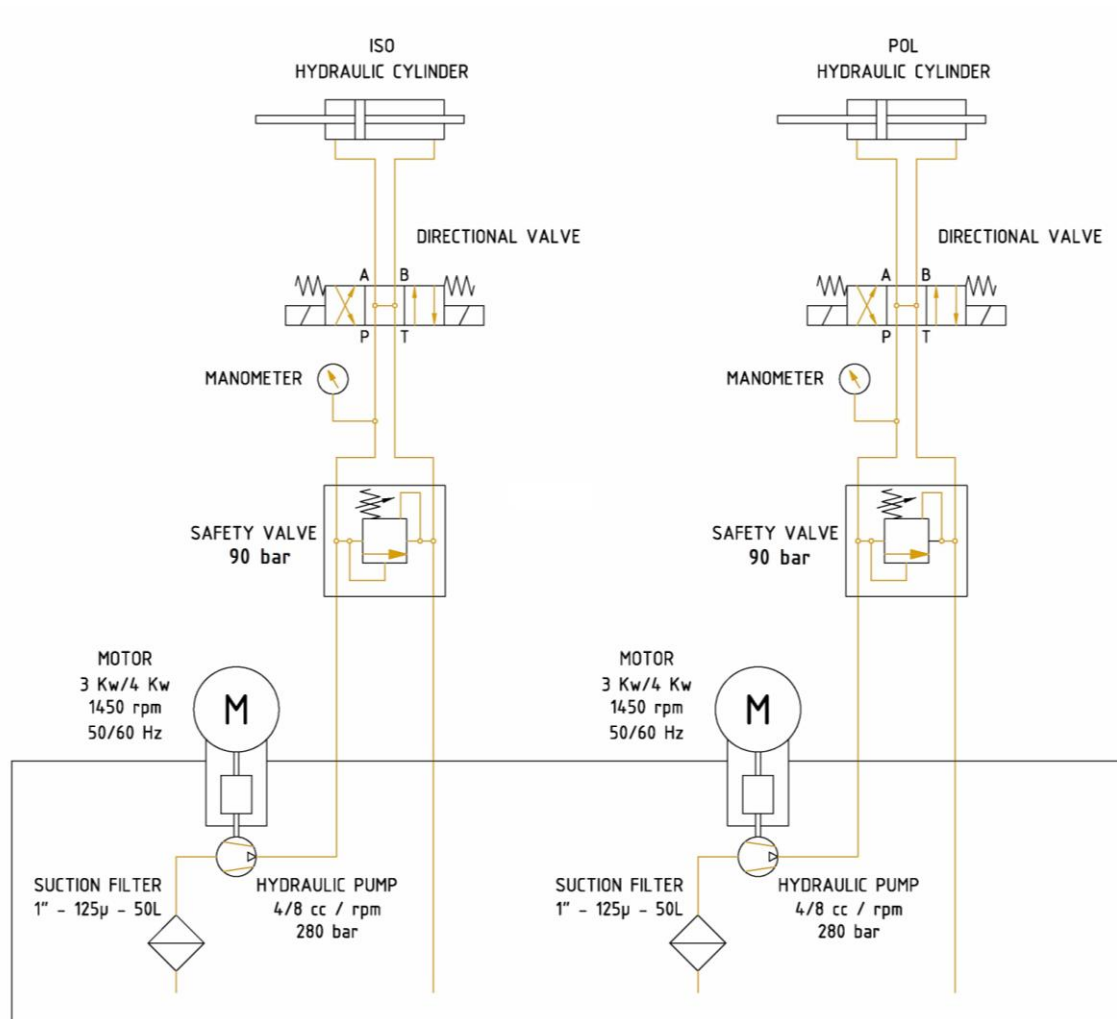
ISO
HYDRAULIC CYLINDER

DIRECTIONAL VALVE

A B
P T

MANOMETER

SAFETY VALVE
90 bar

MOTOR
3 Kw/4 Kw
1450 rpm
50/60 Hz

M

SUCTION FILTER
1" - 125μ - 50L

HYDRAULIC PUMP
4/8 cc / rpm
280 bar

POL
HYDRAULIC CYLINDER

DIRECTIONAL VALVE

A B
P T

MANOMETER

SAFETY VALVE
90 bar

MOTOR
3 Kw/4 Kw
1450 rpm
50/60 Hz

M

SUCTION FILTER
1" - 125μ - 50L

HYDRAULIC PUMP
4/8 cc / rpm
280 bar